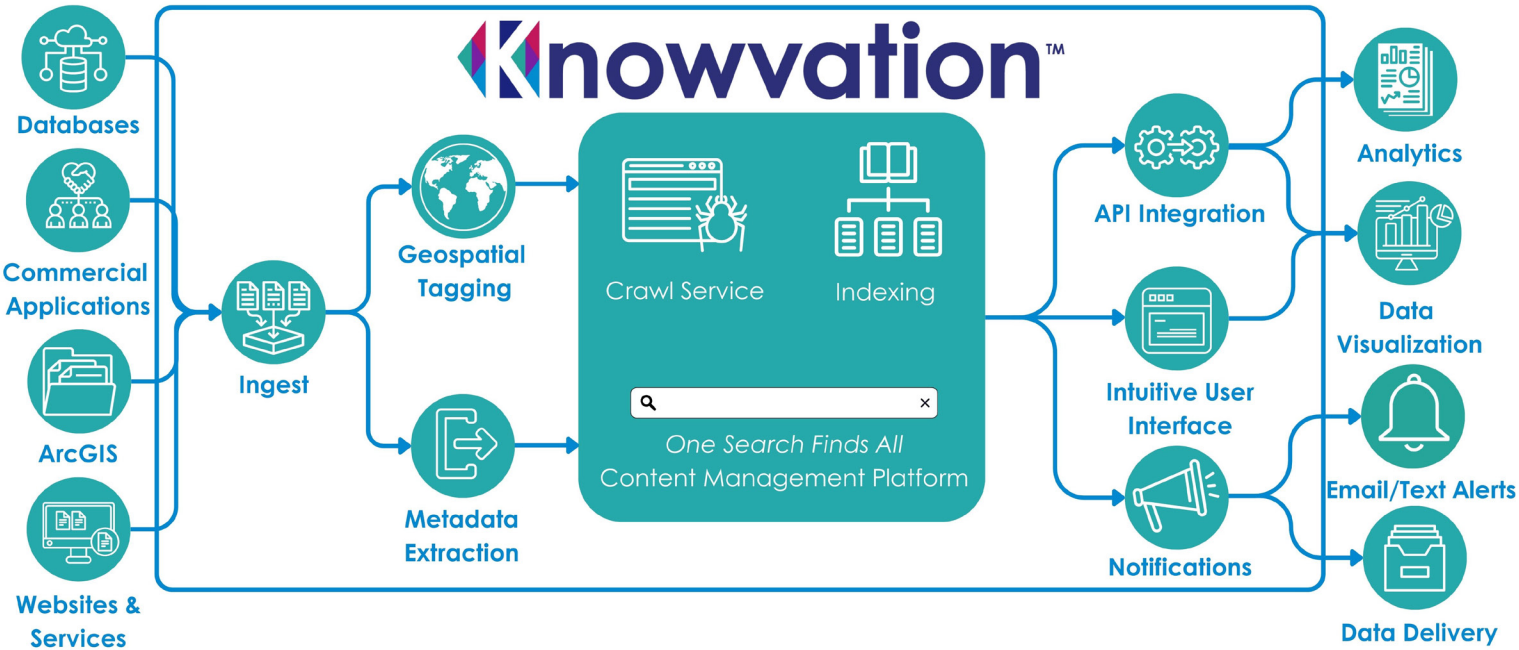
Knowvation™

Databases

Commercial Applications

ArcGIS

Websites & Services

Ingest

Geospatial Tagging

Metadata Extraction

Crawl Service

Indexing

One Search Finds All
Content Management Platform

API Integration

Intuitive User Interface

Notifications

Analytics

Data Visualization

Email/Text Alerts

Data Delivery